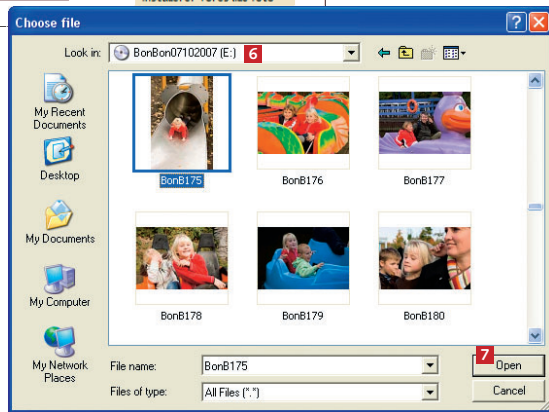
Choose file

Look in: BonBon07102007 (E:) 6

My Recent Documents

Desktop

My Documents

My Computer

My Network Places

BonB175

BonB176

BonB177

BonB178

BonB179

BonB180

File name: BonB175

Files of type: All Files (*.*)

7 Open

Cancel